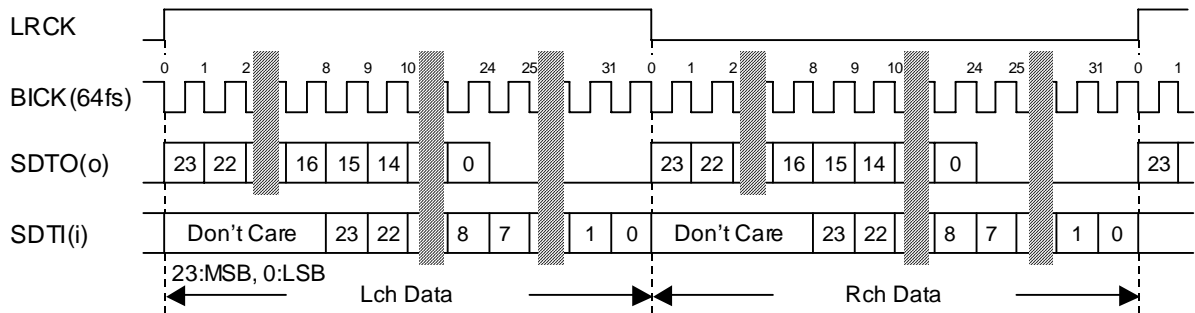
LRCK

0 1 2 8 9 10 24 25 31 0 1 2 8 9 10 24 25 31 0 1

BICK(64fs)

SDTO(o) 23 22 16 15 14 0 23 22 16 15 14 0 23

SDTI(i) Don't Care 23 22 8 7 1 0 Don't Care 23 22 8 7 1 0

23:MSB, 0:LSB

Lch Data

Rch Data